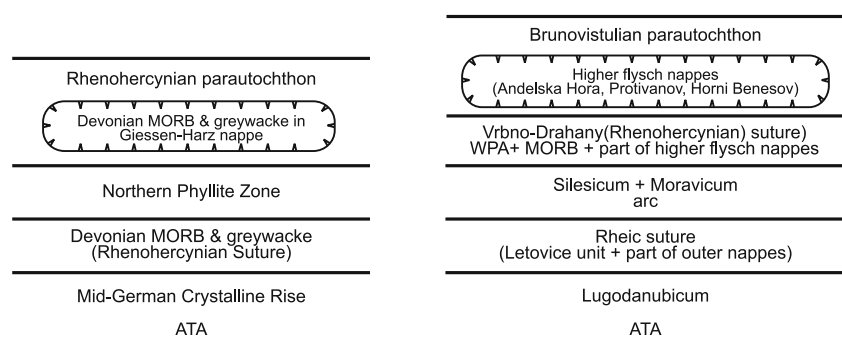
Rhenohercynian parautochthon

Devonian MORB & greywacke in Giessen-Harz nappe

Northern Phyllite Zone

Devonian MORB & greywacke (Rhenohercynian Suture)

Mid-German Crystalline Rise

ATA

Brunovistulian parautochthon

Higher flysch nappes (Andelska Hora, Protivanov, Horni Benesov)

Vrbno-Drahany(Rhenohercynian) suture) WPA+ MORB + part of higher flysch nappes

Silesicum + Moravicum arc

Rheic suture (Letovice unit + part of outer nappes)

Lugodanubicum

ATA